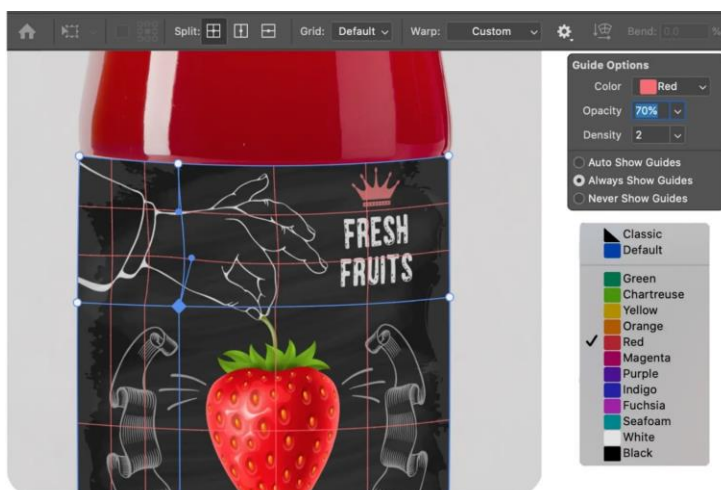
Split: Grid: Default Warp: Custom Bend: 0.0 %

Guide Options
Color Red
Opacity 70%
Density 2
Auto Show Guides
Always Show Guides
Never Show Guides

FRESH
FRUITS

Classic
Default
Green
Chartreuse
Yellow
Orange
✓ Red
Magenta
Purple
Indigo
Fuchsia
Seafoam
White
Black